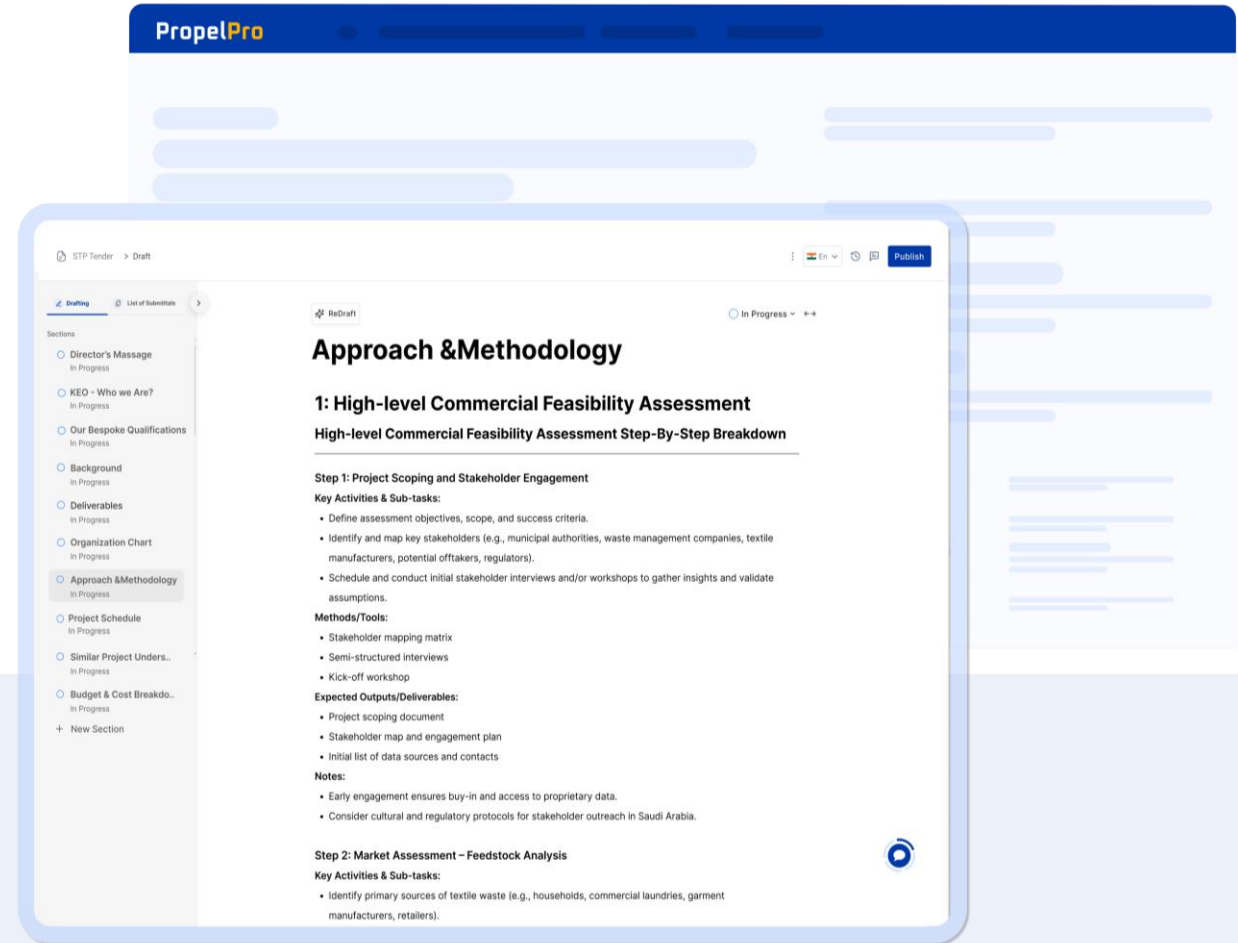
PropelPro

STP Tender > Draft

En

Publish

Drafting List of Submittals

Sections

Director's Massage
In Progress

KEO - Who we Are?
In Progress

Our Bespoke Qualifications
In Progress

Background
In Progress

Deliverables
In Progress

Organization Chart
In Progress

Approach &Methodology
In Progress

Project Schedule
In Progress

Similar Project Unders..
In Progress

Budget & Cost Breakdo..
In Progress

+ New Section

ReDraft

In Progress

Approach &Methodology

1: High-level Commercial Feasibility Assessment

High-level Commercial Feasibility Assessment Step-By-Step Breakdown

Step 1: Project Scoping and Stakeholder Engagement

Key Activities & Sub-tasks:

- Define assessment objectives, scope, and success criteria.
- Identify and map key stakeholders (e.g., municipal authorities, waste management companies, textile manufacturers, potential offtakers, regulators).
- Schedule and conduct initial stakeholder interviews and/or workshops to gather insights and validate assumptions.

Methods/Tools:

- Stakeholder mapping matrix
- Semi-structured interviews
- Kick-off workshop

Expected Outputs/Deliverables:

- Project scoping document
- Stakeholder map and engagement plan
- Initial list of data sources and contacts

Notes:

- Early engagement ensures buy-in and access to proprietary data.
- Consider cultural and regulatory protocols for stakeholder outreach in Saudi Arabia.

Step 2: Market Assessment – Feedstock Analysis

Key Activities & Sub-tasks:

- Identify primary sources of textile waste (e.g., households, commercial laundries, garment manufacturers, retailers).